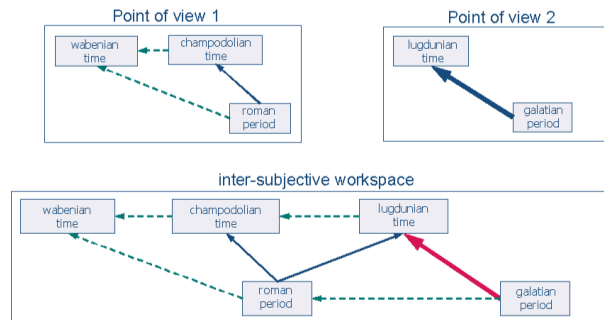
Point of view 1

wabenian time

champodolian time

roman period

Point of view 2

lugdunian time

galatian period

inter-subjective workspace

wabenian time

champodolian time

lugdunian time

roman period

galatian period